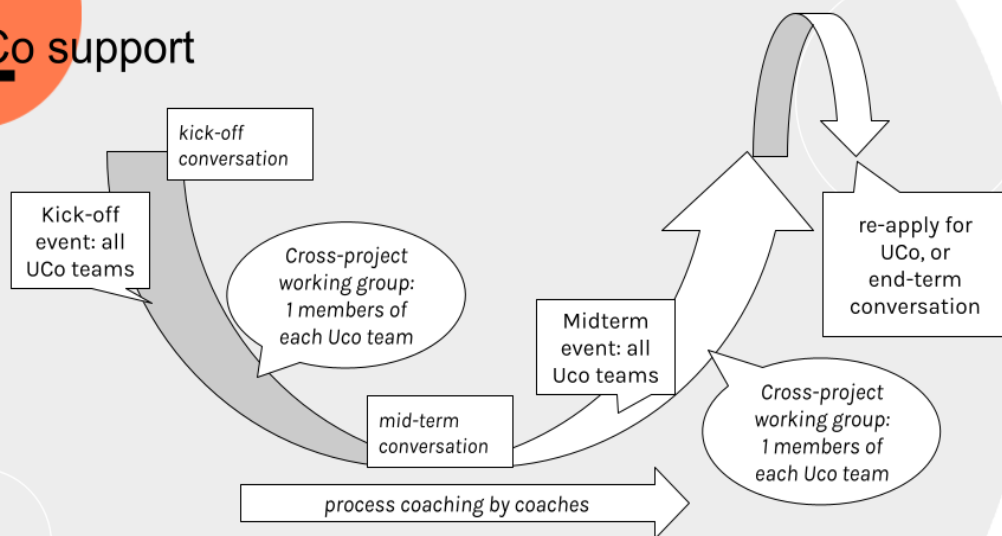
Co support

kick-off conversation

Kick-off event: all UCo teams

Cross-project working group: 1 members of each Uco team

mid-term conversation

Midterm event: all Uco teams

Cross-project working group: 1 members of each Uco team

re-apply for UCo, or end-term conversation

process coaching by coaches